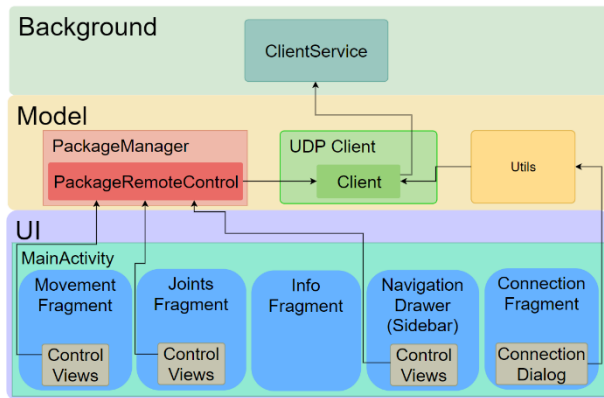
Background

ClientService

Model

PackageManager

PackageRemoteControl

UDP Client

Client

Utils

UI

MainActivity

Movement Fragment

Control Views

Joints Fragment

Control Views

Info Fragment

Navigation Drawer (Sidebar)

Control Views

Connection Fragment

Connection Dialog